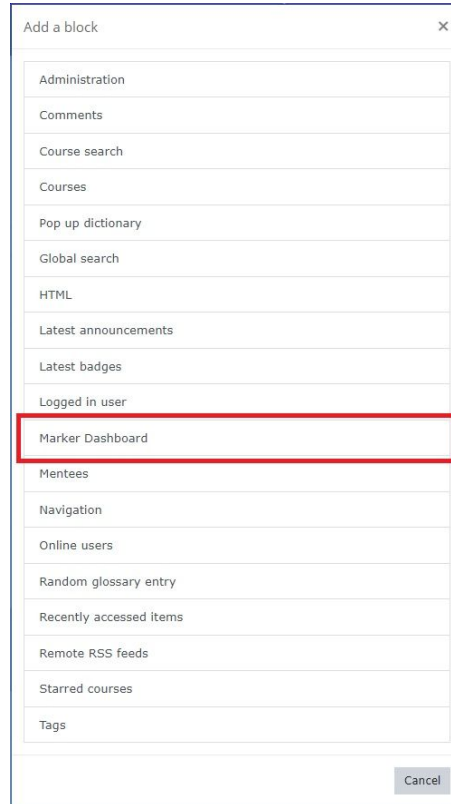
Add a block ×

Administration

Comments

Course search

Courses

Pop up dictionary

Global search

HTML

Latest announcements

Latest badges

Logged in user

Marker Dashboard

Mentees

Navigation

Online users

Random glossary entry

Recently accessed items

Remote RSS feeds

Starred courses

Tags

Cancel